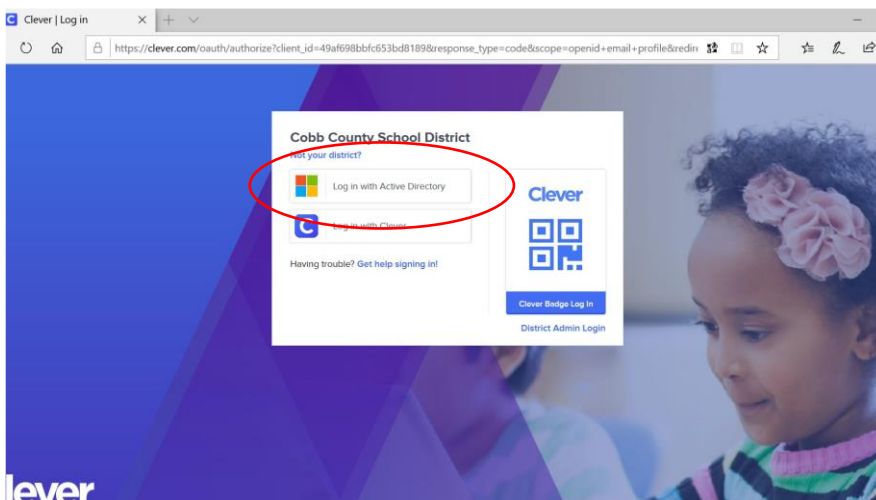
Clever | Log in

https://clever.com/oauth/authorize?client_id=49af698bbfc653bd8189&response_type=code&scope=openid+email+profile&redir

Cobb County School District
Not your district?

Log in with Active Directory

Log in with Clever

Having trouble? Get help signing in!

Clever

Clever Badge Log In

District Admin Login

lever